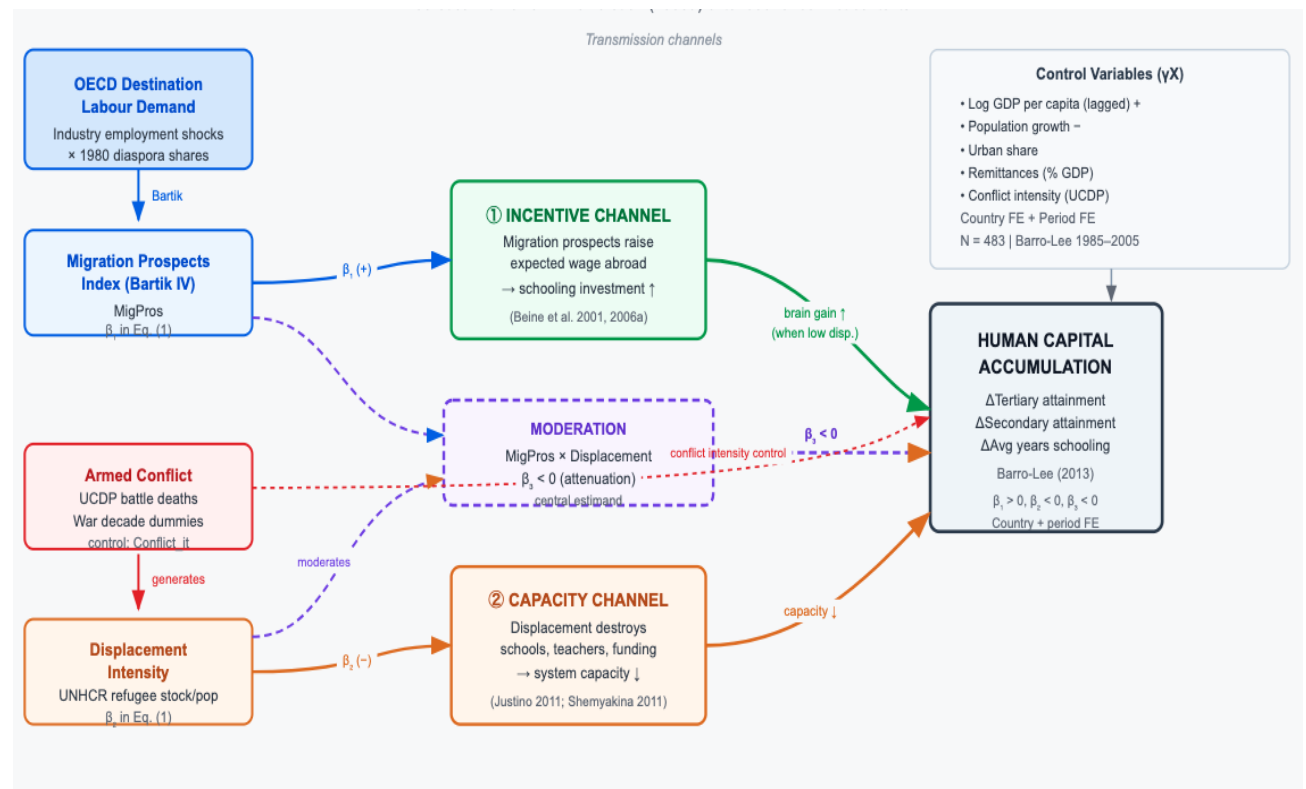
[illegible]

Transmission channels

OECD Destination Labour Demand
Industry employment shocks × 1980 diaspora shares

Bartik

Migration Prospects Index (Bartik IV)
MigPros
$β_1$ in Eq. (1)

$β_1$ (+)

① INCENTIVE CHANNEL
Migration prospects raise expected wage abroad
→ schooling investment ↑
(Beine et al. 2001, 2006a)

brain gain ↑
(when low disp.)

Control Variables (γX)
• Log GDP per capita (lagged) +
• Population growth −
• Urban share
• Remittances (% GDP)
• Conflict intensity (UCDP)
Country FE + Period FE
N = 483 | Barro-Lee 1985–2005

MODERATION
MigPros × Displacement
$β_3$ < 0 (attenuation)
central estimand

conflict intensity control

$β_3$ < 0

HUMAN CAPITAL ACCUMULATION
ΔTertiary attainment
ΔSecondary attainment
ΔAvg years schooling
Barro-Lee (2013)
$β_1$ > 0, $β_2$ < 0, $β_3$ < 0
Country + period FE

Armed Conflict
UCDP battle deaths
War decade dummies
control: Conflict_it

generates

moderates

Displacement Intensity
UNHCR refugee stock/pop
$β_2$ in Eq. (1)

$β_2$ (−)

② CAPACITY CHANNEL
Displacement destroys schools, teachers, funding
→ system capacity ↓
(Justino 2011; Shemyakina 2011)

capacity ↓